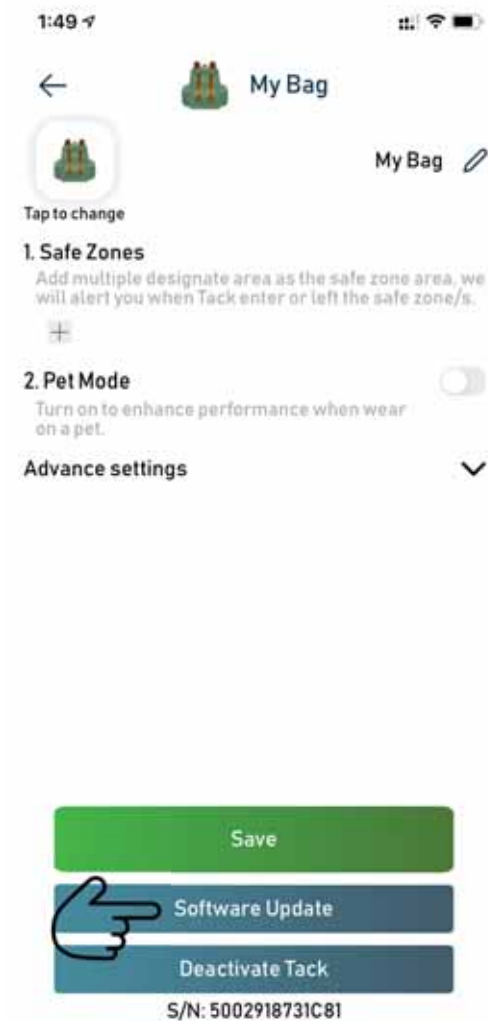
1:49

My Bag

Tap to change

My Bag

1. Safe Zones

Add multiple designate area as the safe zone area, we will alert you when Tack enter or left the safe zone/s.

+

2. Pet Mode

Turn on to enhance performance when wear on a pet.

Advance settings

Save

Software Update

Deactivate Tack

S/N: 5002918731C81